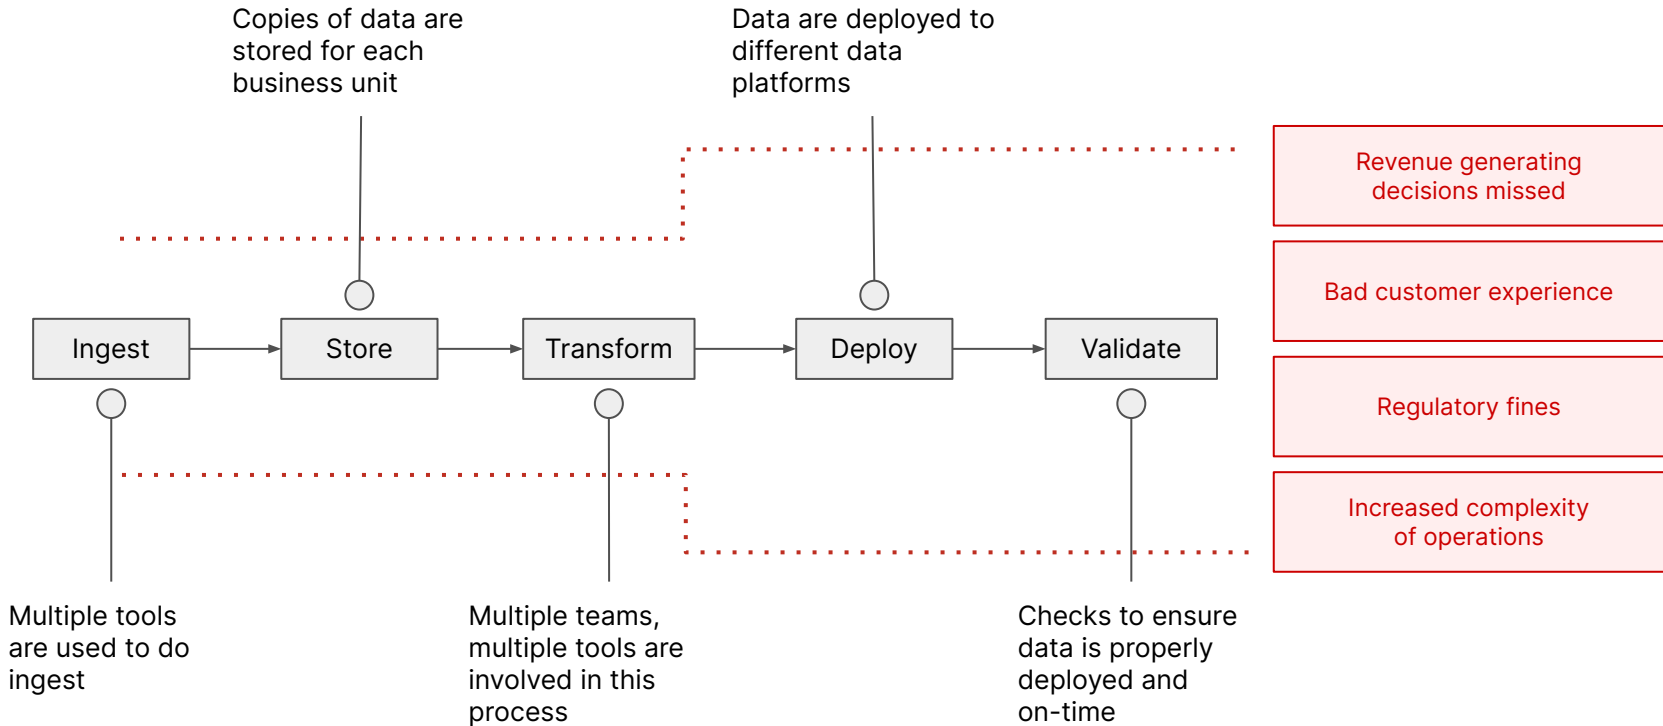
Copies of data are stored for each business unit

Data are deployed to different data platforms

Ingest

Store

Transform

Deploy

Validate

Revenue generating decisions missed

Bad customer experience

Regulatory fines

Increased complexity of operations

Multiple tools are used to do ingest

Multiple teams, multiple tools are involved in this process

Checks to ensure data is properly deployed and on-time